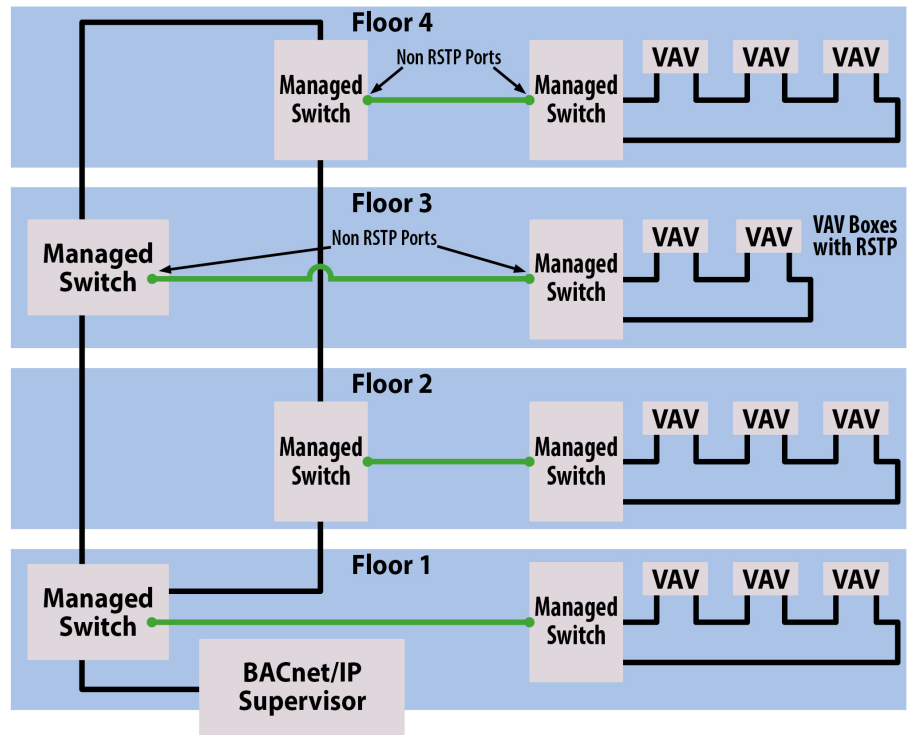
Floor 4

Managed Switch

Non RSTP Ports

Managed Switch

VAV VAV VAV

Floor 3

Managed Switch

Non RSTP Ports

Managed Switch

VAV VAV

VAV Boxes with RSTP

Floor 2

Managed Switch

Managed Switch

VAV VAV VAV

Floor 1

Managed Switch

Managed Switch

VAV VAV VAV

BACnet/IP Supervisor